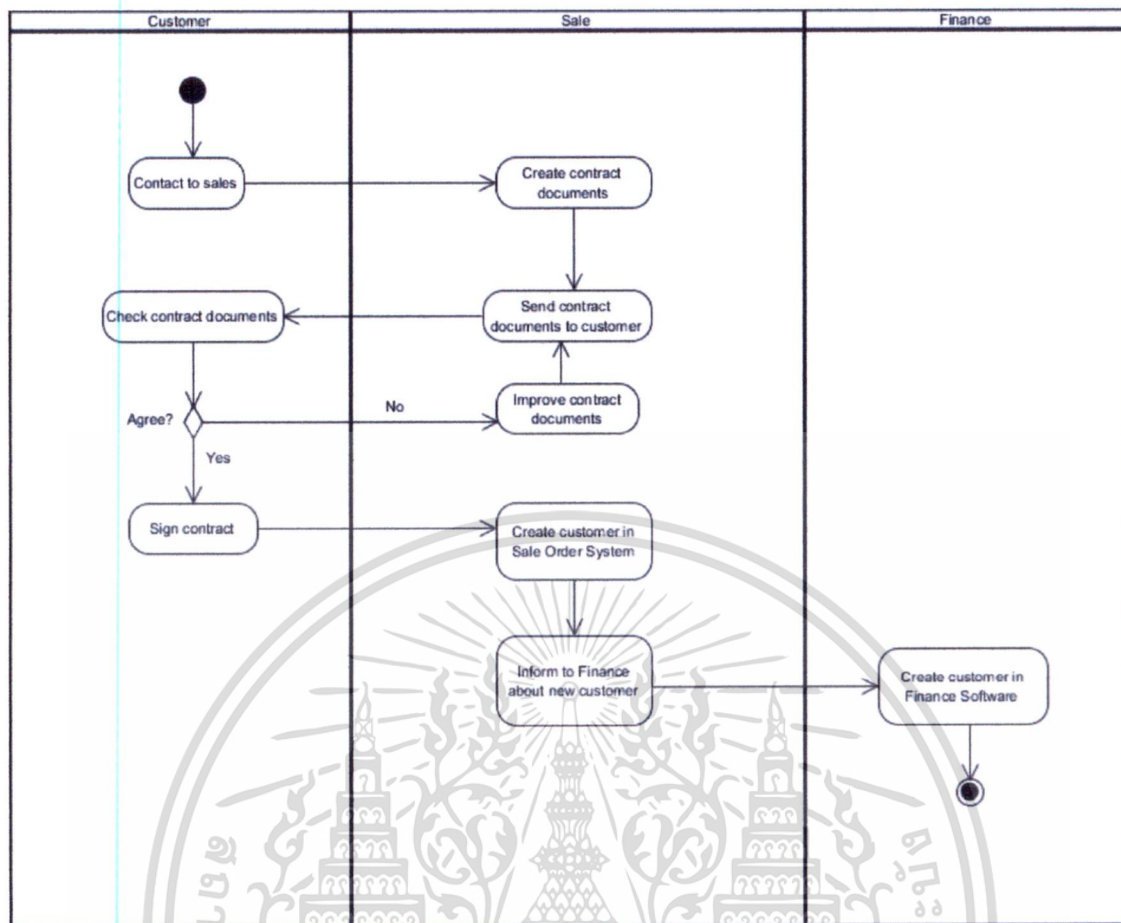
Customer

Sale

Finance

Contact to sales

Create contract documents

Check contract documents

Send contract documents to customer

Agree?

No

Improve contract documents

Yes

Sign contract

Create customer in Sale Order System

Inform to Finance about new customer

Create customer in Finance Software